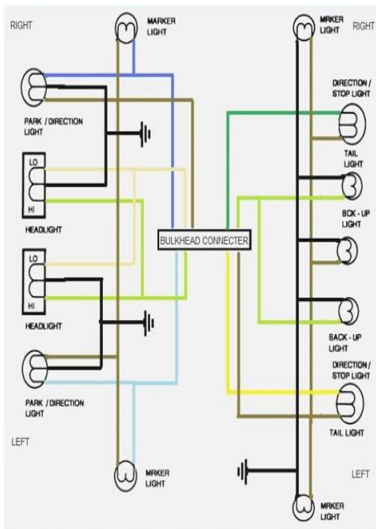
RIGHT

MARKER LIGHT

MARKER LIGHT

RIGHT

DIRECTION / STOP LIGHT

PARK / DIRECTION LIGHT

TAIL LIGHT

LO

HI

HEADLIGHT

BCK - UP LIGHT

BULKHEAD CONNECTER

LO

HI

HEADLIGHT

BACK - UP LIGHT

DIRECTION / STOP LIGHT

PARK / DIRECTION LIGHT

TAIL LIGHT

LEFT

LEFT

MRKER LIGHT

MRKER LIGHT